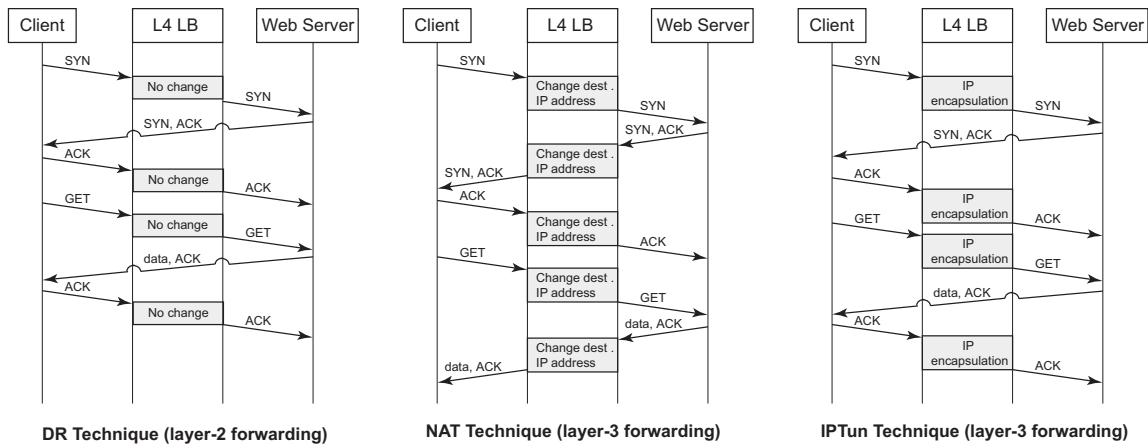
Client L4 LB Web Server

SYN
No change
SYN
SYN, ACK
ACK
No change
ACK
GET
No change
GET
data, ACK
ACK
No change
ACK

DR Technique (layer-2 forwarding)

Client L4 LB Web Server

SYN
Change dest . IP address
SYN
SYN, ACK
Change dest . IP address
SYN, ACK
ACK
Change dest . IP address
ACK
GET
Change dest . IP address
GET
data, ACK
Change dest . IP address
data, ACK

NAT Technique (layer-3 forwarding)

Client L4 LB Web Server

SYN
IP encapsulation
SYN
SYN, ACK
ACK
IP encapsulation
ACK
GET
IP encapsulation
GET
data, ACK
ACK
IP encapsulation
ACK

IPTun Technique (layer-3 forwarding)